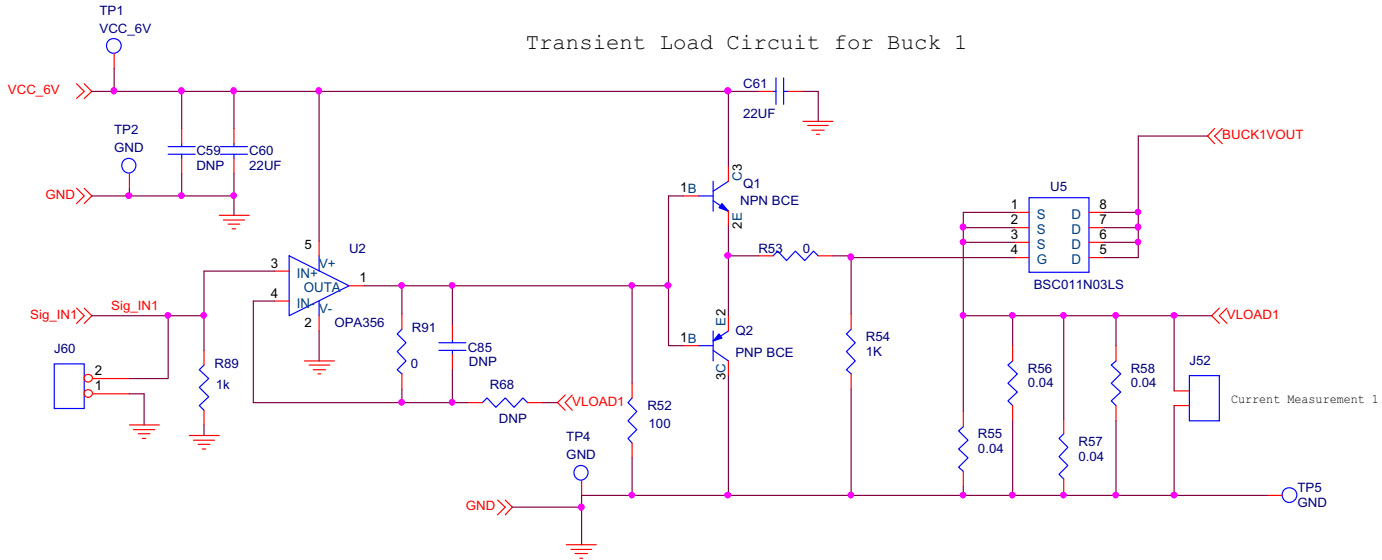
Transient Load Circuit for Buck 1

TP1
VCC_6V
VCC_6V
TP2
GND
GND
C59
DNP
C60
22UF
C61
22UF
Q1
NPN BCE
1B
C3
2E
BUCK1VOUT
U5
1 S D 8
2 S D 7
3 S D 6
4 G D 5
BSC011N03LS
U2
5
V+
3
IN+
OUTA
1
4
IN-
V-
2
OPA356
R53
0
Sig_IN1
Sig_IN1
J60
2
1
R89
1k
R91
0
C85
DNP
R68
DNP
VLOAD1
R52
100
Q2
PNP BCE
1B
E2
3C
R54
1K
VLOAD1
R56
0.04
R58
0.04
J52
Current Measurement 1
R55
0.04
R57
0.04
TP4
GND
GND
TP5
GND